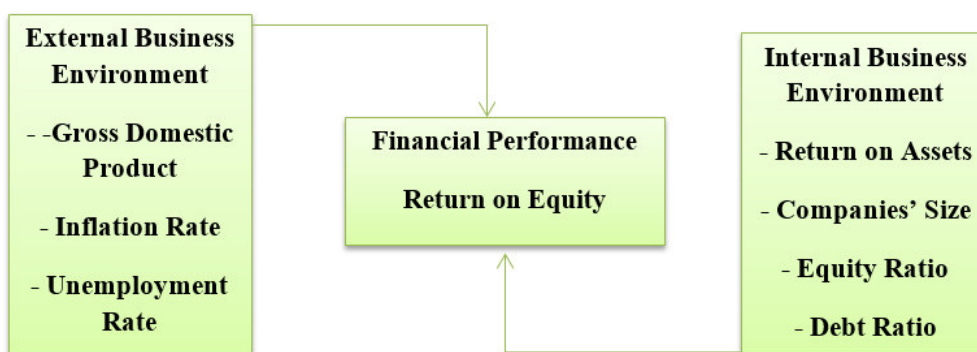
External Business Environment

- -Gross Domestic Product

- Inflation Rate

- Unemployment Rate

Financial Performance

Return on Equity

Internal Business Environment

- Return on Assets

- Companies' Size

- Equity Ratio

- Debt Ratio